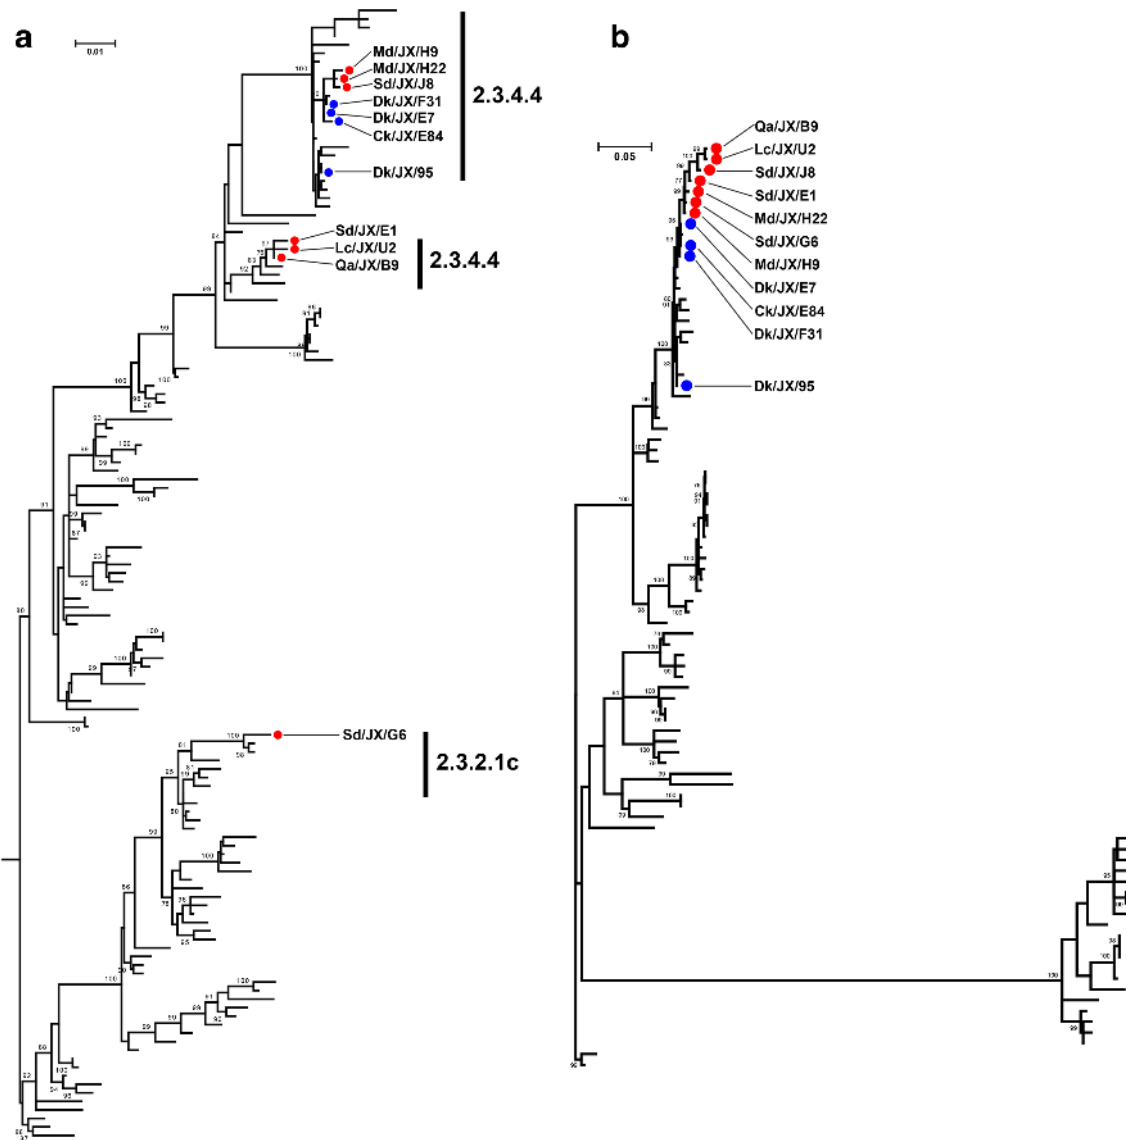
a

0.01

Md/JX/H9
Md/JX/H22
Sd/JX/J8
Dk/JX/F31
Dk/JX/E7
Ck/JX/E84
Dk/JX/95

2.3.4.4

Sd/JX/E1
Lc/JX/U2
Qa/JX/B9

2.3.4.4

Sd/JX/G6

2.3.2.1c

b

0.05

Qa/JX/B9
Lc/JX/U2
Sd/JX/J8
Sd/JX/E1
Md/JX/H22
Sd/JX/G6
Md/JX/H9
Dk/JX/E7
Ck/JX/E84
Dk/JX/F31

Dk/JX/95